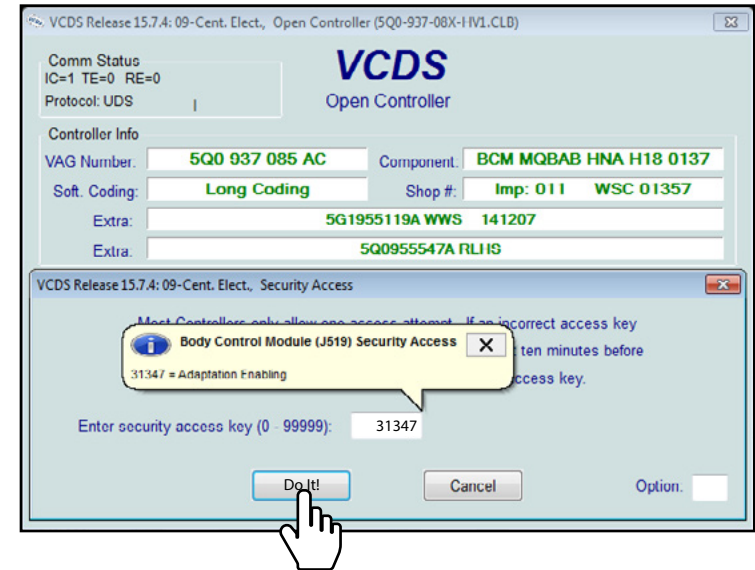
VCDS Release 15.7.4: 09-Cent. Elect., Open Controller (5Q0-937-08X-HV1.CLB)

Comm Status
IC=1 TE=0 RE=0
Protocol: UDS

VCDS
Open Controller

Controller Info
VAG Number: 5Q0 937 085 AC
Component: BCM MQBAB HNA H18 0137
Soft. Coding: Long Coding
Shop #: Imp: 011 WSC 01357
Extra: 5G1955119A WWS 141207
Extra: 5Q0955547A RLHS

VCDS Release 15.7.4: 09-Cent. Elect., Security Access

Most Controllers only allow one access attempt. If an incorrect access key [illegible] ten minutes before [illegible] access key.

Body Control Module (J519) Security Access
31347 = Adaptation Enabling

Enter security access key (0 - 99999): 31347

Do It!
Cancel
Option.